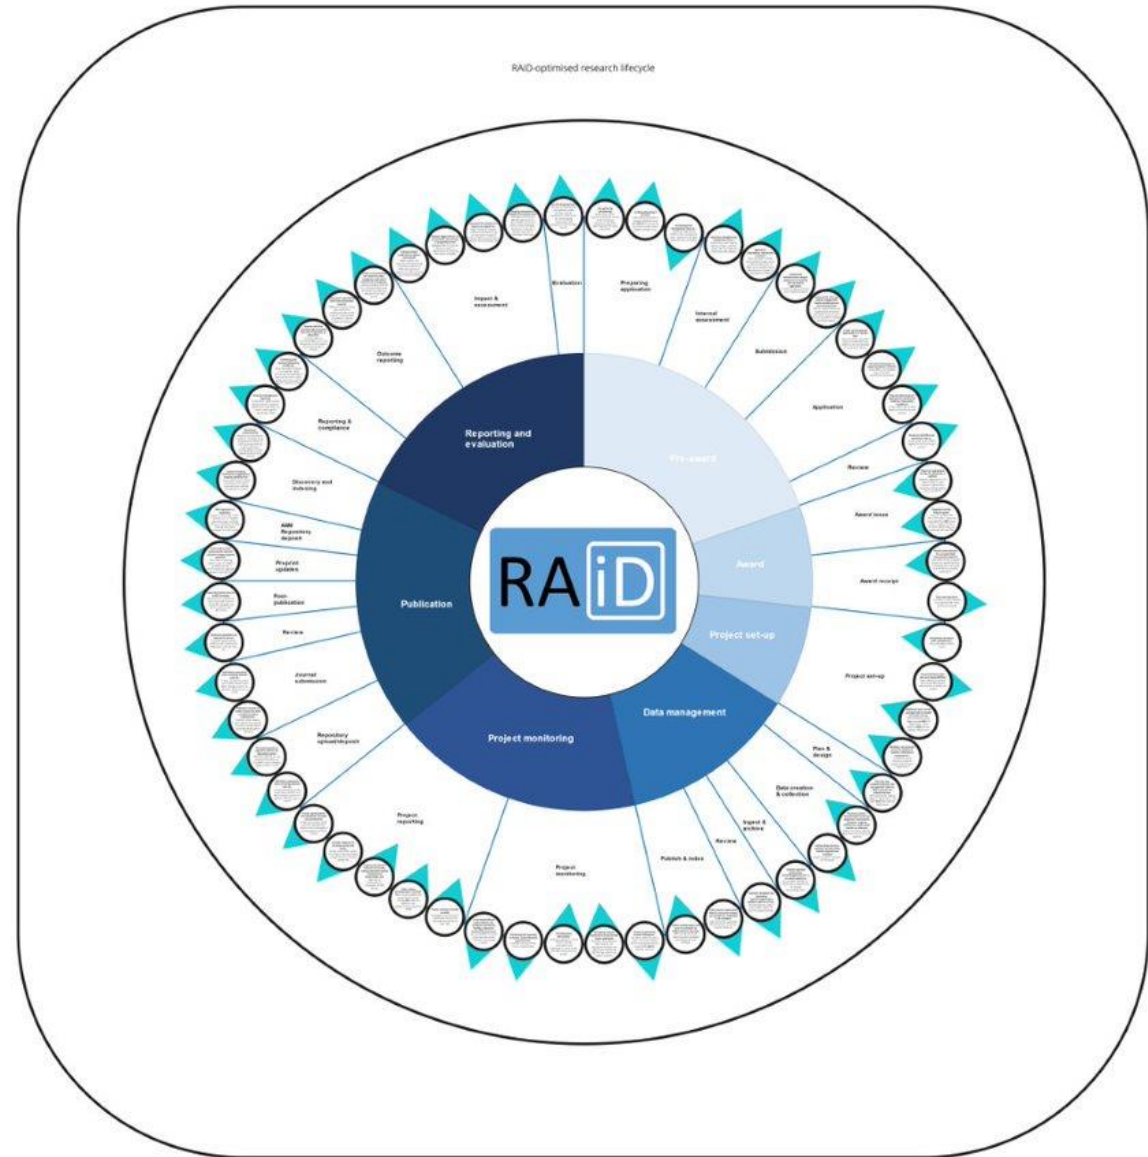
RAiD-optimised research lifecycle

RAiD

Reporting and evaluation

Pre-award

Award

Project set-up

Data management

Project monitoring

Publication

Evaluation

Preparing application

Internal assessment

Submission

Application

Review

Award issue

Award receipt

Project set-up

Plan & design

Data creation & collection

Ingest & archive

Review

Publish & index

Project monitoring

Project reporting

Repository upload/deposit

Journal submission

Review

Post-publication

Project updates

AAM Repository deposit

Discovery and indexing

Reporting & compliance

Outcome reporting

Impact & assessment

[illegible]